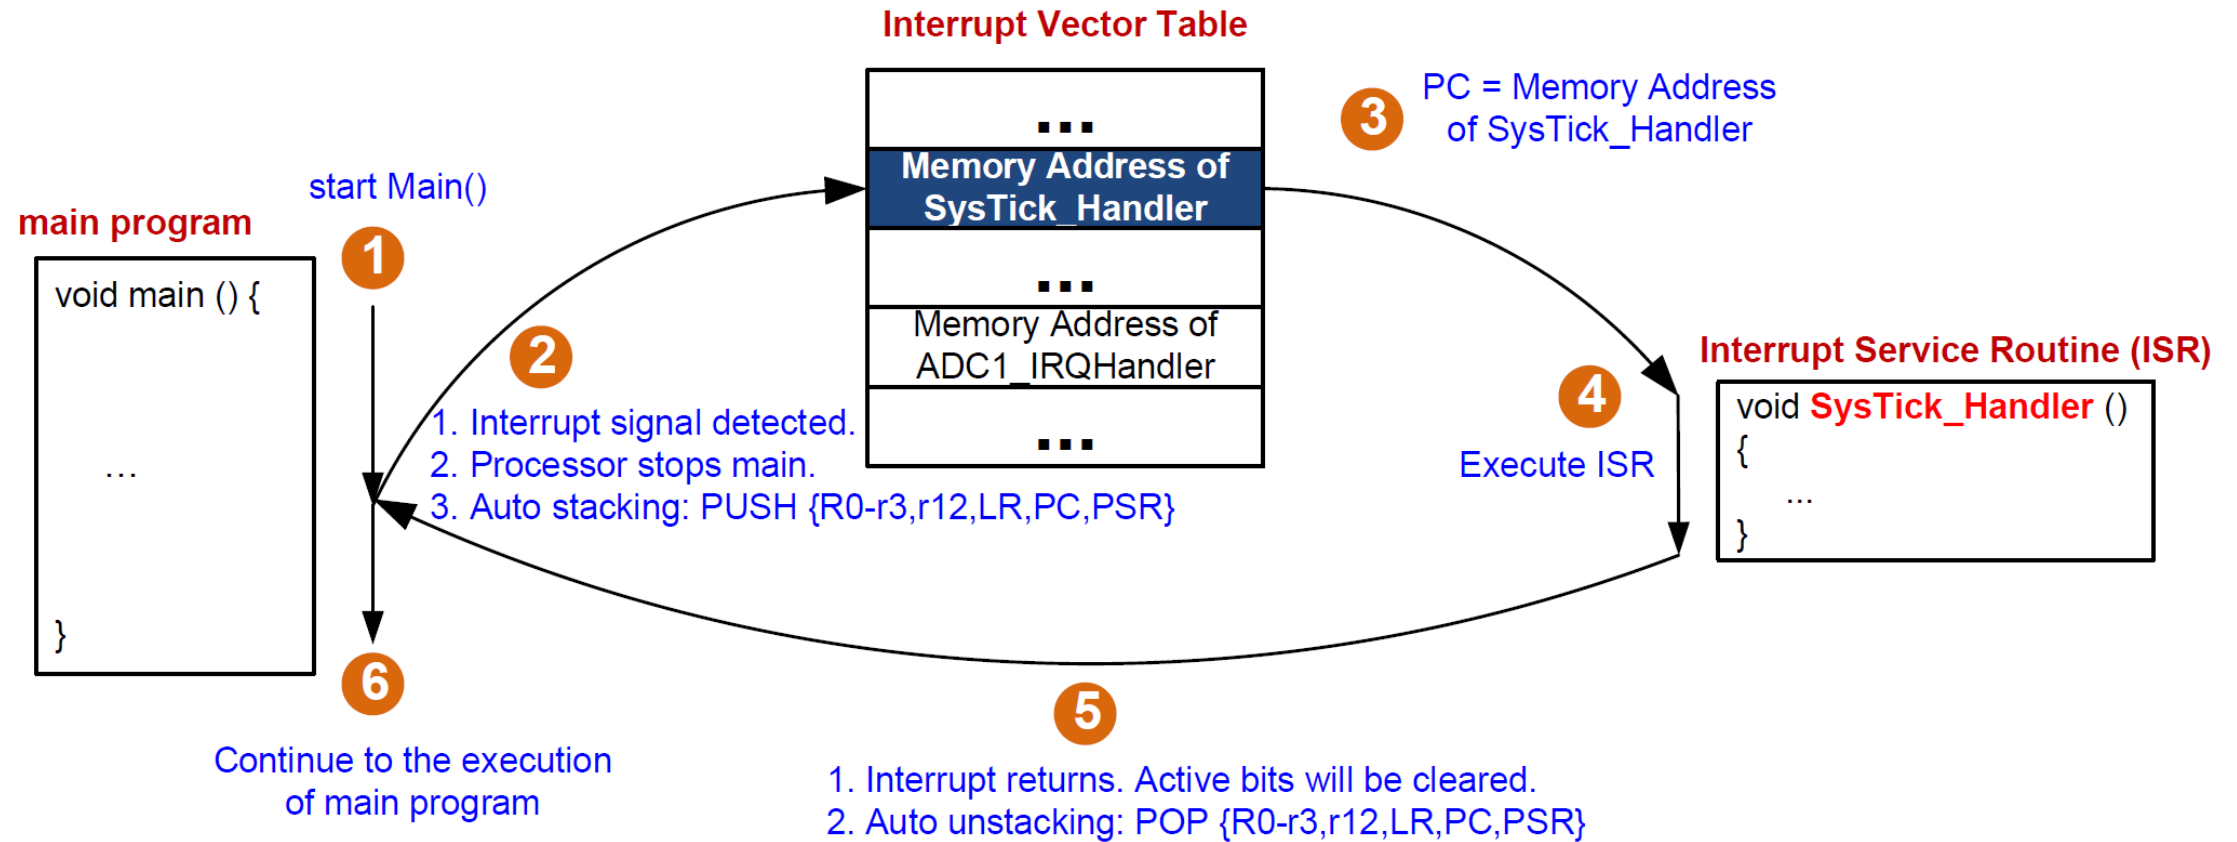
Interrupt Vector Table

...

Memory Address of SysTick_Handler

...

Memory Address of ADC1_IRQHandler

...

3 PC = Memory Address of SysTick_Handler

start Main()

main program

1

void main () {

...

}

2

1. Interrupt signal detected.
2. Processor stops main.
3. Auto stacking: PUSH {R0-r3,r12,LR,PC,PSR}

Interrupt Service Routine (ISR)

4

Execute ISR

void SysTick_Handler ()
{
...
}

6

Continue to the execution of main program

5

1. Interrupt returns. Active bits will be cleared.
2. Auto unstacking: POP {R0-r3,r12,LR,PC,PSR}